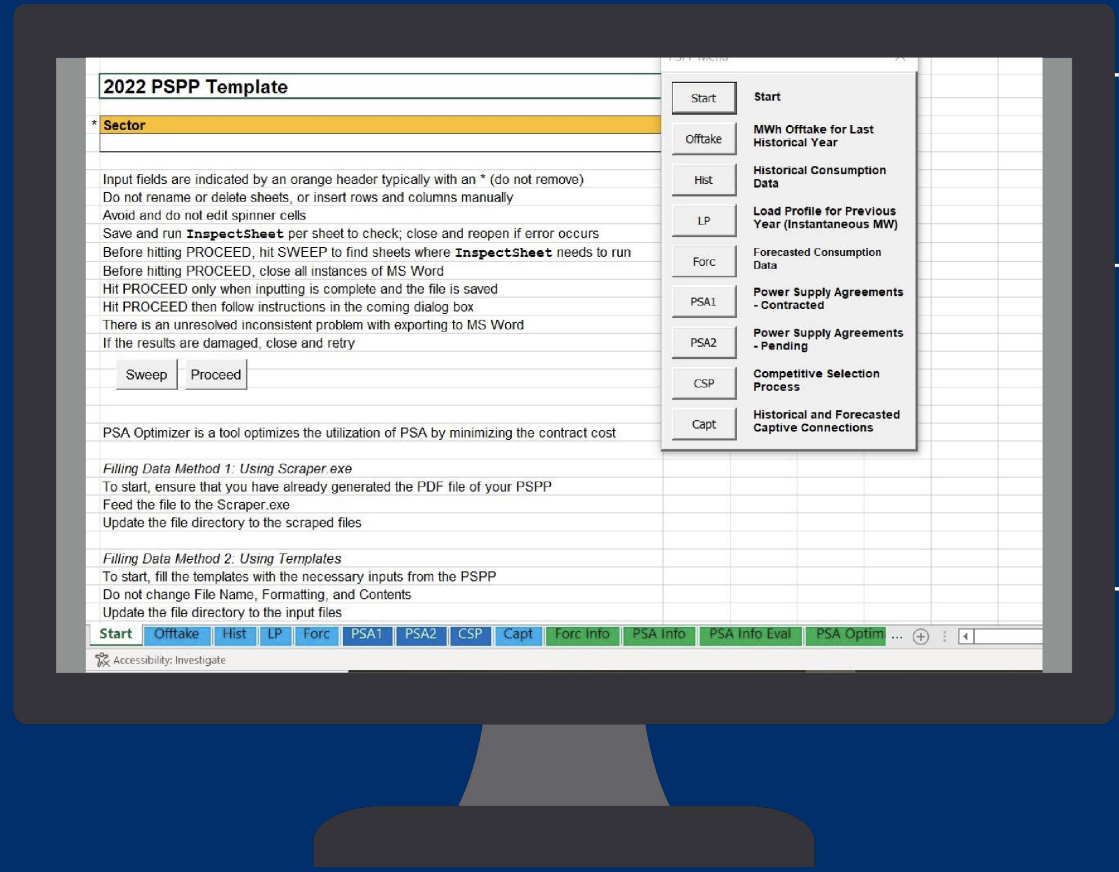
2022 PSPP Template

* Sector

Input fields are indicated by an orange header typically with an * (do not remove)
Do not rename or delete sheets, or insert rows and columns manually
Avoid and do not edit spinner cells
Save and run InspectSheet per sheet to check; close and reopen if error occurs
Before hitting PROCEED, hit SWEEP to find sheets where InspectSheet needs to run
Before hitting PROCEED, close all instances of MS Word
Hit PROCEED only when inputting is complete and the file is saved
Hit PROCEED then follow instructions in the coming dialog box
There is an unresolved inconsistent problem with exporting to MS Word
If the results are damaged, close and retry

Sweep Proceed

PSA Optimizer is a tool optimizes the utilization of PSA by minimizing the contract cost

Filling Data Method 1: Using Scraper.exe
To start, ensure that you have already generated the PDF file of your PSPP
Feed the file to the Scraper.exe
Update the file directory to the scraped files

Filling Data Method 2: Using Templates
To start, fill the templates with the necessary inputs from the PSPP
Do not change File Name, Formatting, and Contents
Update the file directory to the input files

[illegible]

| Start | Start |
|---|---|
| Offtake | MWh Offtake for Last Historical Year |
| Hist | Historical Consumption Data |
| LP | Load Profile for Previous Year (Instantaneous MW) |
| Forc | Forecasted Consumption Data |
| PSA1 | Power Supply Agreements - Contracted |
| PSA2 | Power Supply Agreements - Pending |
| CSP | Competitive Selection Process |
| Capt | Historical and Forecasted Captive Connections |

Start Offtake Hist LP Forc PSA1 PSA2 CSP Capt Forc Info PSA Info PSA Info Eval PSA Optim ...

Accessibility: Investigate